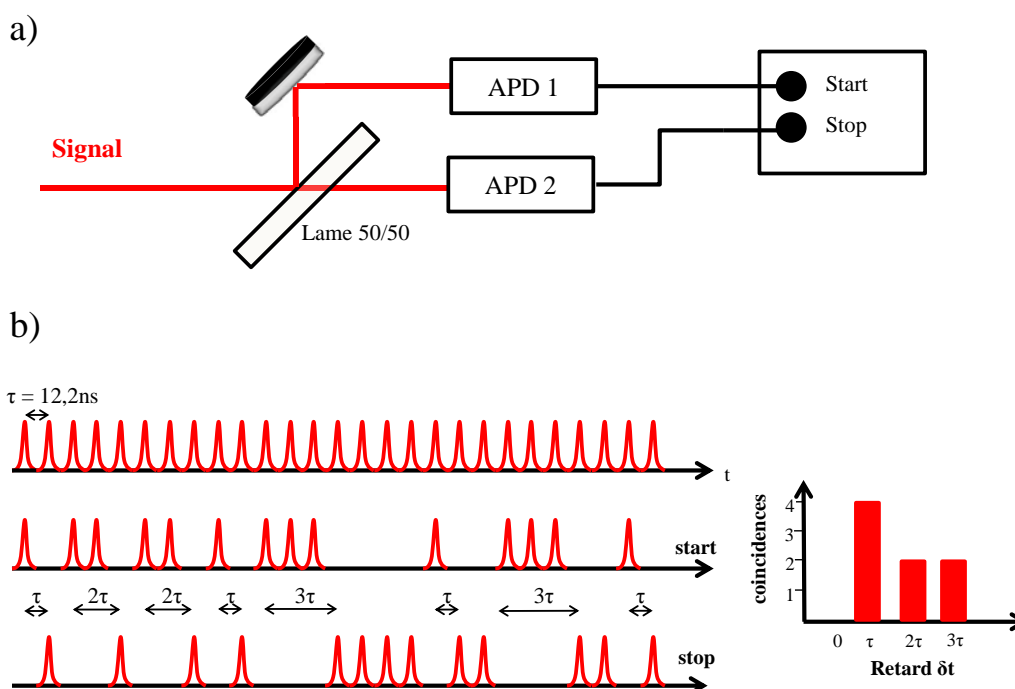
a)

Signal

APD 1

APD 2

Lame 50/50

Start

Stop

b)

$\tau$ = 12,2ns

t

start

$\tau$ $2\tau$ $2\tau$ $\tau$ $3\tau$ $\tau$ $3\tau$ $\tau$

stop

coincidences

4

3

2

1

0 $\tau$ $2\tau$ $3\tau$

Retard $\delta$t